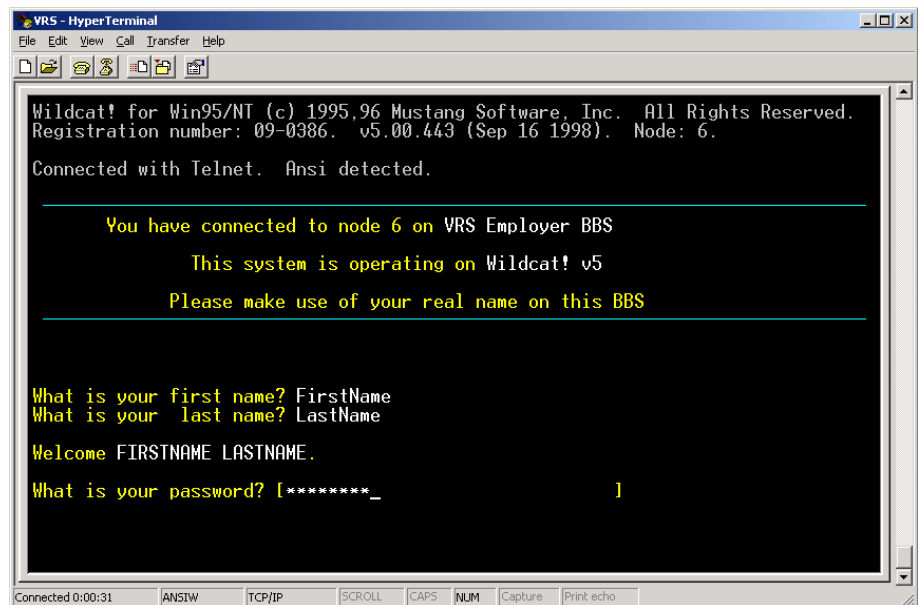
VRS - HyperTerminal
File Edit View Call Transfer Help

Wildcat! for Win95/NT (c) 1995,96 Mustang Software, Inc. All Rights Reserved.
Registration number: 09-0386. v5.00.443 (Sep 16 1998). Node: 6.

Connected with Telnet. Ansi detected.

You have connected to node 6 on VRS Employer BBS

This system is operating on Wildcat! v5

Please make use of your real name on this BBS

What is your first name? FirstName
What is your last name? LastName

Welcome FIRSTNAME LASTNAME.

What is your password? [********_ ]

Connected 0:00:31 | ANSIW | TCP/IP | SCROLL | CAPS | NUM | Capture | Print echo